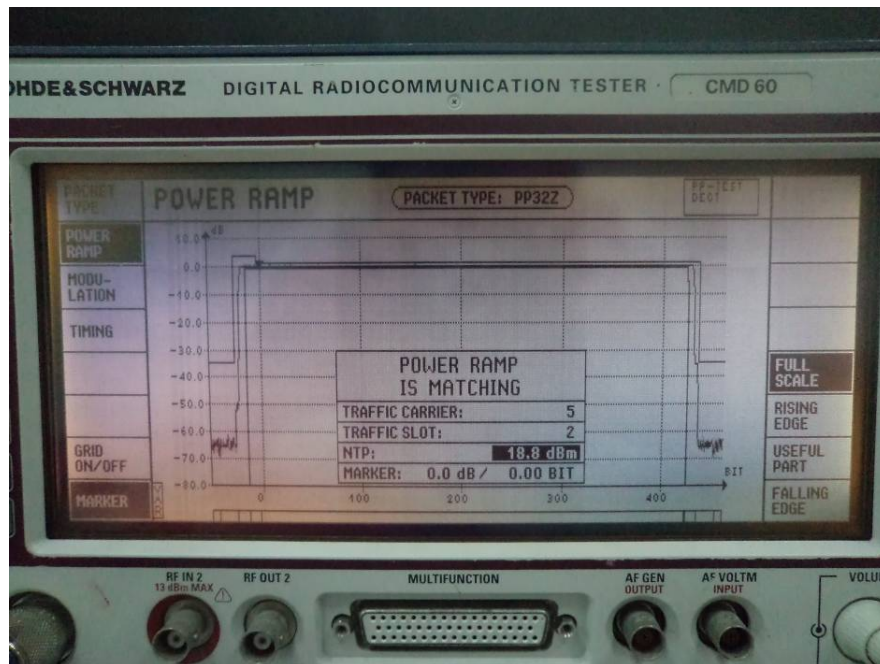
OHDE&SCHWARZ DIGITAL RADIOCOMMUNICATION TESTER · CMD 60

PACKET TYPE

POWER RAMP

PACKET TYPE: PP32Z

PP-TEST DECT

POWER RAMP

MODU-LATION

TIMING

GRID ON/OFF

MARKER

dB

10.0
0.0
-10.0
-20.0
-30.0
-40.0
-50.0
-60.0
-70.0
-80.0

0
100
200
300
400
BIT

POWER RAMP IS MATCHING

| TRAFFIC CARRIER: | 5 |
|---|---|
| TRAFFIC SLOT: | 2 |
| NTP: | 18.8 dBm |
| MARKER: 0.0 dB / | 0.00 BIT |

FULL SCALE

RISING EDGE

USEFUL PART

FALLING EDGE

RF IN 2 13 dBm MAX

RF OUT 2

MULTIFUNCTION

AF GEN OUTPUT

AF VOLTM INPUT

VOLU